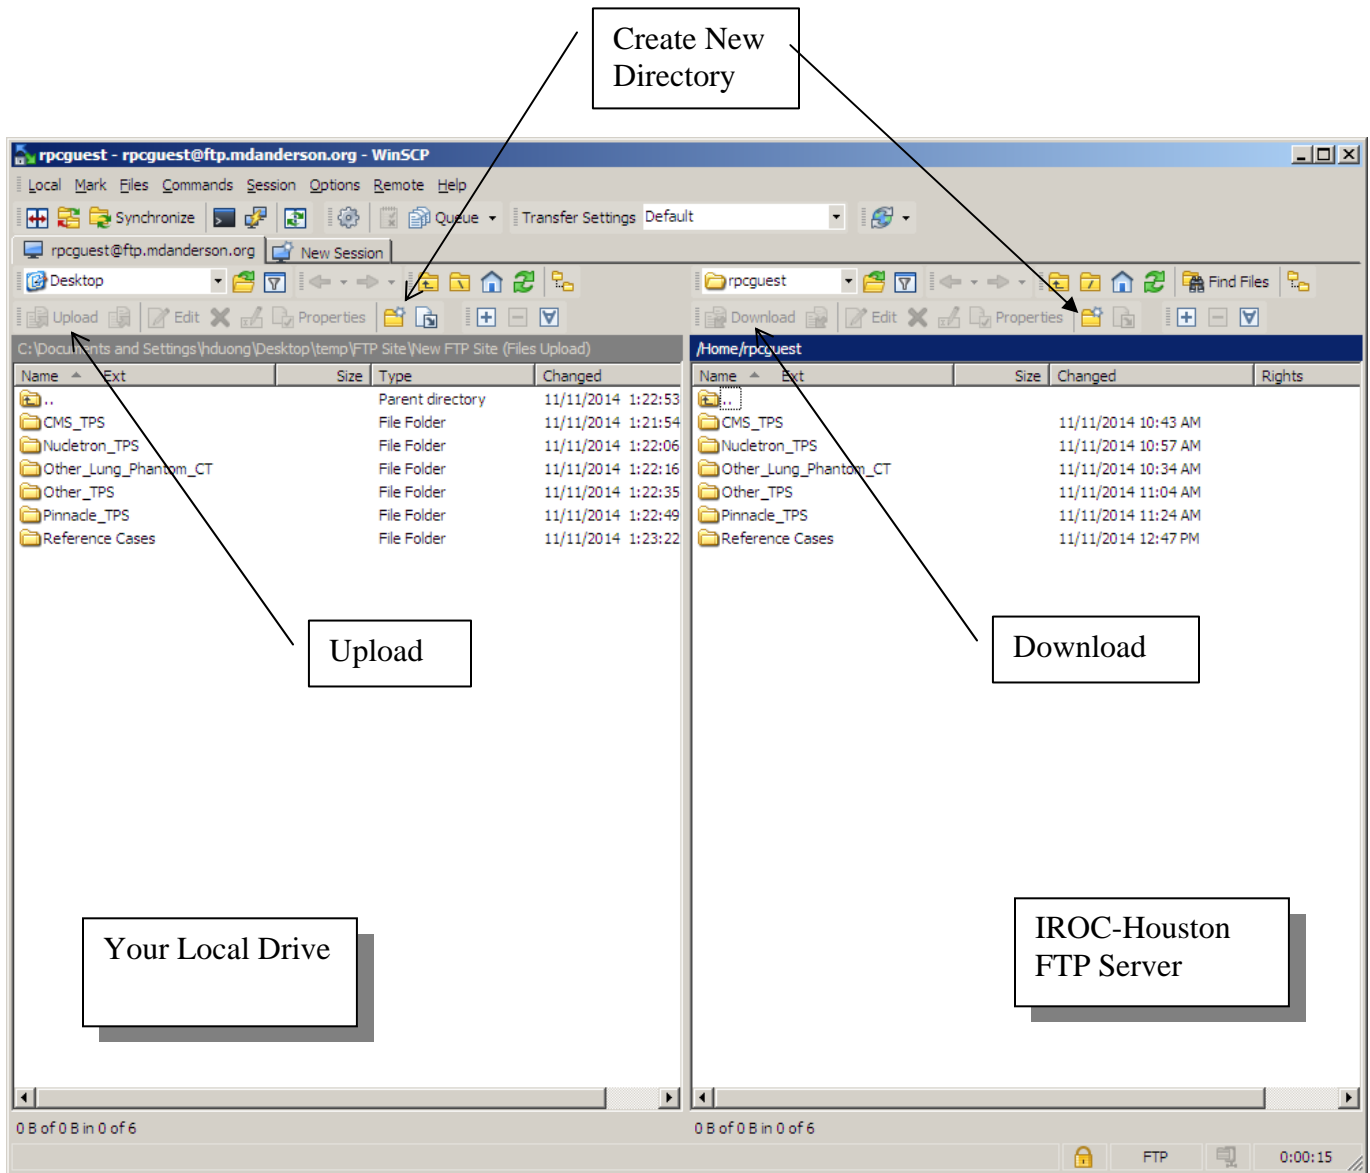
Create New Directory

rpcguest - rpcguest@ftp.mdanderson.org - WinSCP

Local Mark Files Commands Session Options Remote Help

Synchronize Queue Transfer Settings Default

rpcguest@ftp.mdanderson.org New Session

Desktop

rpcguest

Find Files

Upload Edit Properties

Download Edit Properties

C:\Documents and Settings\hduong\Desktop\temp\FTP Site\New FTP Site (Files Upload)

/Home/rpcguest

| Name | Ext | Size | Type | Changed |
|---|---|---|---|---|
| .. | | | Parent directory | 11/11/2014 1:22:53 |
| CMS_TPS | | | File Folder | 11/11/2014 1:21:54 |
| Nucletron_TPS | | | File Folder | 11/11/2014 1:22:06 |
| Other_Lung_Phantom_CT | | | File Folder | 11/11/2014 1:22:16 |
| Other_TPS | | | File Folder | 11/11/2014 1:22:35 |
| Pinnacle_TPS | | | File Folder | 11/11/2014 1:22:49 |
| Reference Cases | | | File Folder | 11/11/2014 1:23:22 |

| Name | Ext | Size | Changed | Rights |
|---|---|---|---|---|
| .. | | | | |
| CMS_TPS | | | 11/11/2014 10:43 AM | |
| Nucletron_TPS | | | 11/11/2014 10:57 AM | |
| Other_Lung_Phantom_CT | | | 11/11/2014 10:34 AM | |
| Other_TPS | | | 11/11/2014 11:04 AM | |
| Pinnacle_TPS | | | 11/11/2014 11:24 AM | |
| Reference Cases | | | 11/11/2014 12:47 PM | |

Upload

Download

Your Local Drive

IROC-Houston FTP Server

0 B of 0 B in 0 of 6

0 B of 0 B in 0 of 6

FTP 0:00:15